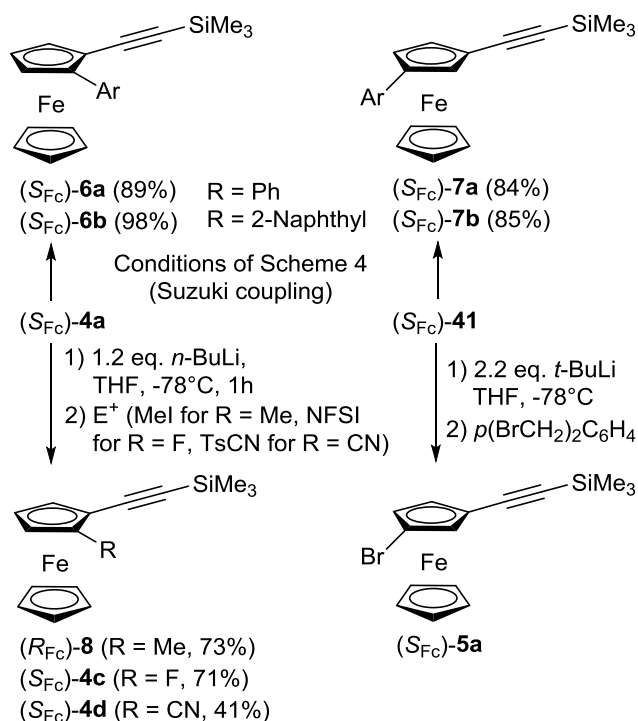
SiMe$_3$

Ar

Fe

($S_{Fc}$)-**6a** (89%) R = Ph
($S_{Fc}$)-**6b** (98%) R = 2-Naphthyl

SiMe$_3$

Ar

Fe

($S_{Fc}$)-**7a** (84%)
($S_{Fc}$)-**7b** (85%)

Conditions of Scheme 4
(Suzuki coupling)

($S_{Fc}$)-**4a**

1) 1.2 eq. $n$-BuLi, THF, -78°C, 1h
2) E$^+$ (MeI for R = Me, NFSI for R = F, TsCN for R = CN)

($S_{Fc}$)-**41**

1) 2.2 eq. $t$-BuLi THF, -78°C
2) $p$(BrCH$_2$)$_2$C$_6$H$_4$

SiMe$_3$

Fe

R

($R_{Fc}$)-**8** (R = Me, 73%)
($S_{Fc}$)-**4c** (R = F, 71%)
($S_{Fc}$)-**4d** (R = CN, 41%)

SiMe$_3$

Br

Fe

($S_{Fc}$)-**5a**